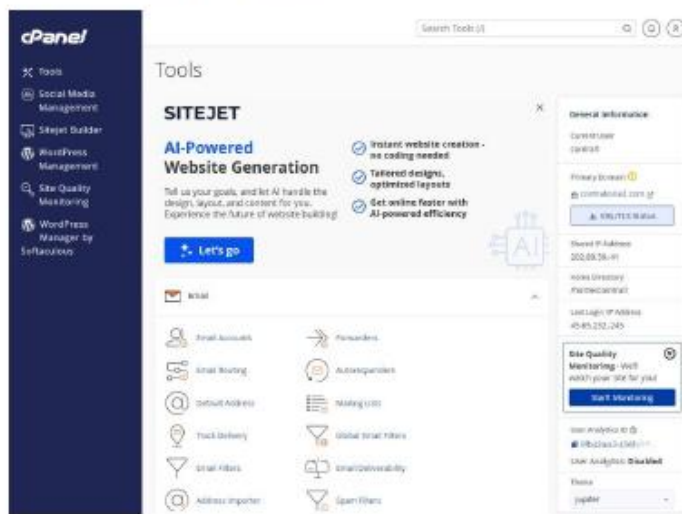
cPanel

Tools
Social Media Management
Sitejet Builder
WordPress Management
Site Quality Monitoring
WordPress Manager by Softaculous

Search Tools (/)

Tools

SITEJET

AI-Powered Website Generation

Tell us your goals, and let AI handle the design, layout, and content for you. Experience the future of website building!

Let's go

Instant website creation - no coding needed
Tailored designs, optimized layouts
Get online faster with AI-powered efficiency

AI

Email

Email Accounts
Forwarders
Email Routing
Autoresponders
Default Address
Mailing Lists
Track Delivery
Global Email Filters
Email Filters
Email Deliverability
Address Importer
Spam Filters

General Information

Current User
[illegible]

Primary Domain
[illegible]

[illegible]

Shared IP Address
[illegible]

Home Directory
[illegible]

Last Login IP Address
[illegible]

Site Quality Monitoring - We'll watch your site for you!

Start Monitoring

User Analytics ID
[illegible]

User Analytics: Disabled

Theme
jupiter